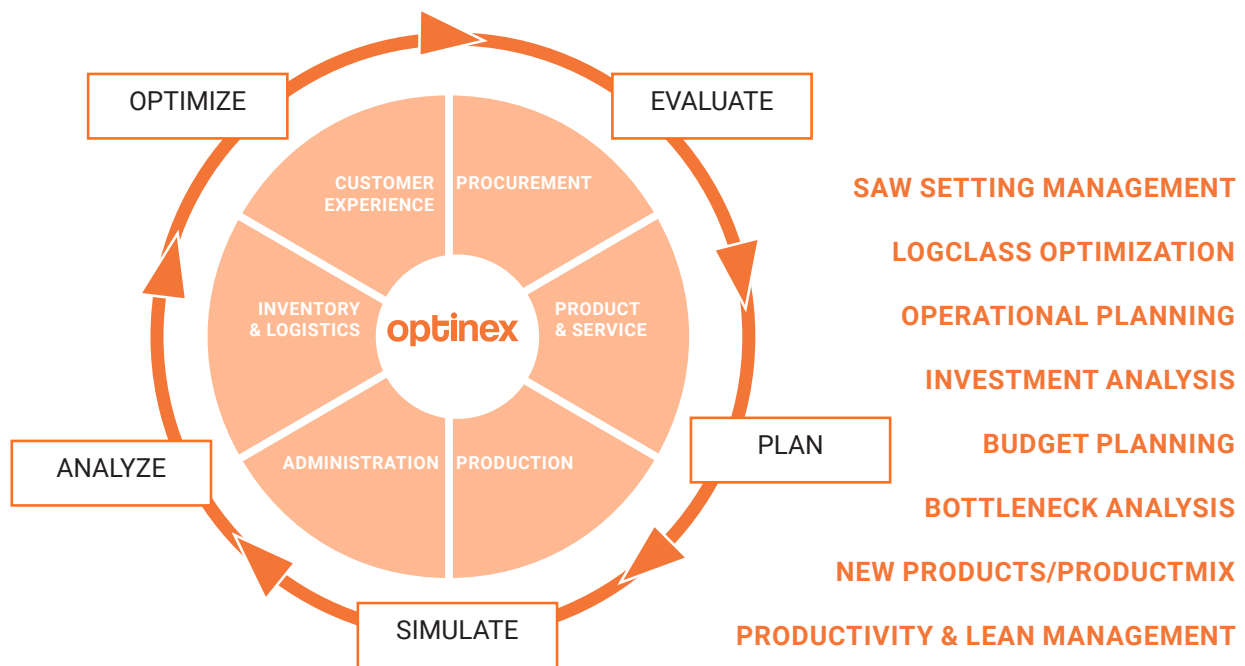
OPTIMIZE

EVALUATE

PLAN

SIMULATE

ANALYZE

CUSTOMER EXPERIENCE

PROCUREMENT

PRODUCT & SERVICE

PRODUCTION

ADMINISTRATION

INVENTORY & LOGISTICS

optinex

SAW SETTING MANAGEMENT

LOGCLASS OPTIMIZATION

OPERATIONAL PLANNING

INVESTMENT ANALYSIS

BUDGET PLANNING

BOTTLENECK ANALYSIS

NEW PRODUCTS/PRODUCTMIX

PRODUCTIVITY & LEAN MANAGEMENT